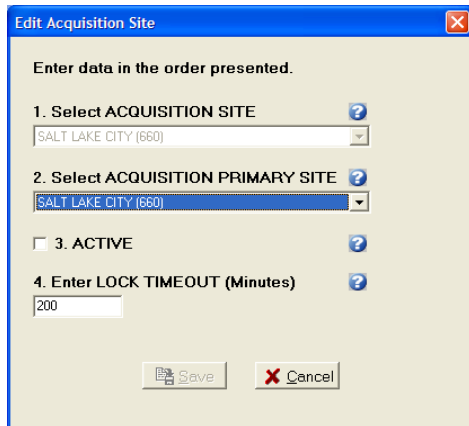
Edit Acquisition Site

Enter data in the order presented.

1. Select ACQUISITION SITE

SALT LAKE CITY (660)

2. Select ACQUISITION PRIMARY SITE

SALT LAKE CITY (660)

3. ACTIVE

4. Enter LOCK TIMEOUT (Minutes)

200

Save

Cancel